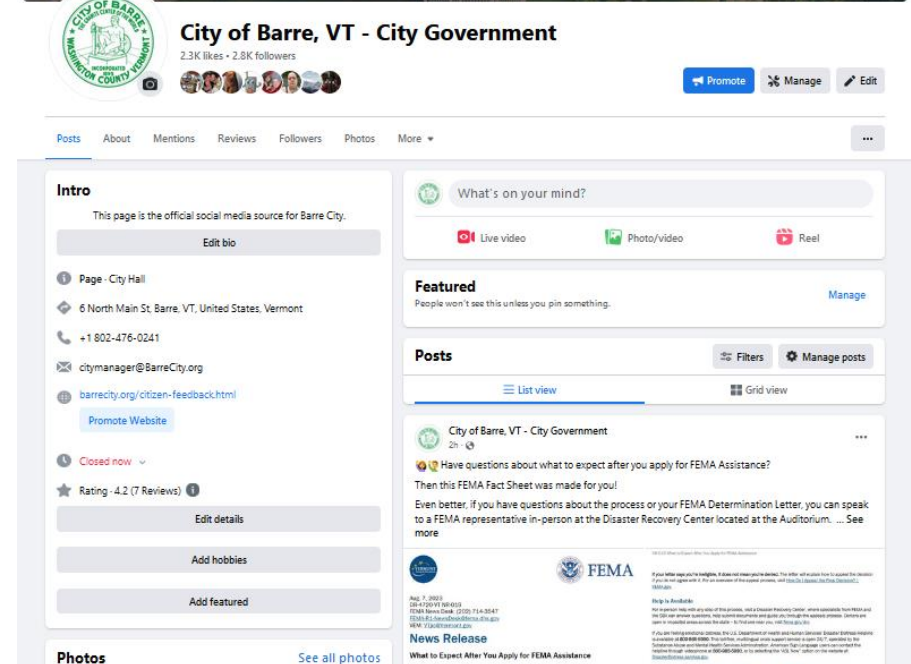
CITY OF BARRE
GRANITE CENTER OF THE WORLD
WASHINGTON COUNTY VERMONT
INCORPORATED 1895

City of Barre, VT - City Government
2.3K likes • 2.8K followers

Promote
Manage
Edit

Posts About Mentions Reviews Followers Photos More ▾

...

Intro
This page is the official social media source for Barre City.
Edit bio
Page · City Hall
6 North Main St, Barre, VT, United States, Vermont
+1 802-476-0241
citymanager@BarreCity.org
barrecity.org/citizen-feedback.html
Promote Website
Closed now
Rating · 4.2 (7 Reviews)
Edit details
Add hobbies
Add featured

Photos
See all photos

What's on your mind?
Live video
Photo/video
Reel

Featured
People won't see this unless you pin something.
Manage

Posts
Filters
Manage posts
List view
Grid view

City of Barre, VT - City Government
2h ·
...
Have questions about what to expect after you apply for FEMA Assistance?
Then this FEMA Fact Sheet was made for you!
Even better, if you have questions about the process or your FEMA Determination Letter, you can speak to a FEMA representative in-person at the Disaster Recovery Center located at the Auditorium. ... See more

FEMA
Aug. 7, 2023
DR-4720-VT NR-010
FEMA News Desk: (202) 714-3547
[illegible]
News Release
What to Expect After You Apply for FEMA Assistance
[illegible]
Help is Available
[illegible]